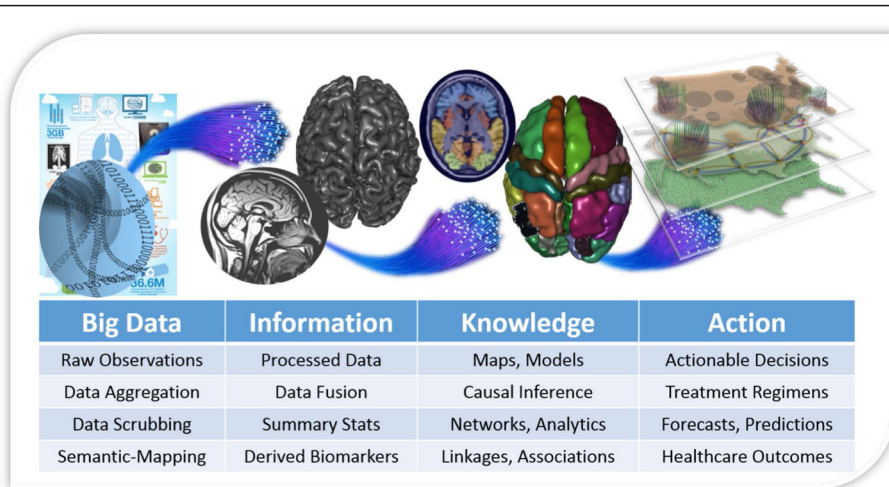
3GB

36.6M

| Big Data | Information | Knowledge | Action |
|---|---|---|---|
| Raw Observations | Processed Data | Maps, Models | Actionable Decisions |
| Data Aggregation | Data Fusion | Causal Inference | Treatment Regimens |
| Data Scrubbing | Summary Stats | Networks, Analytics | Forecasts, Predictions |
| Semantic-Mapping | Derived Biomarkers | Linkages, Associations | Healthcare Outcomes |